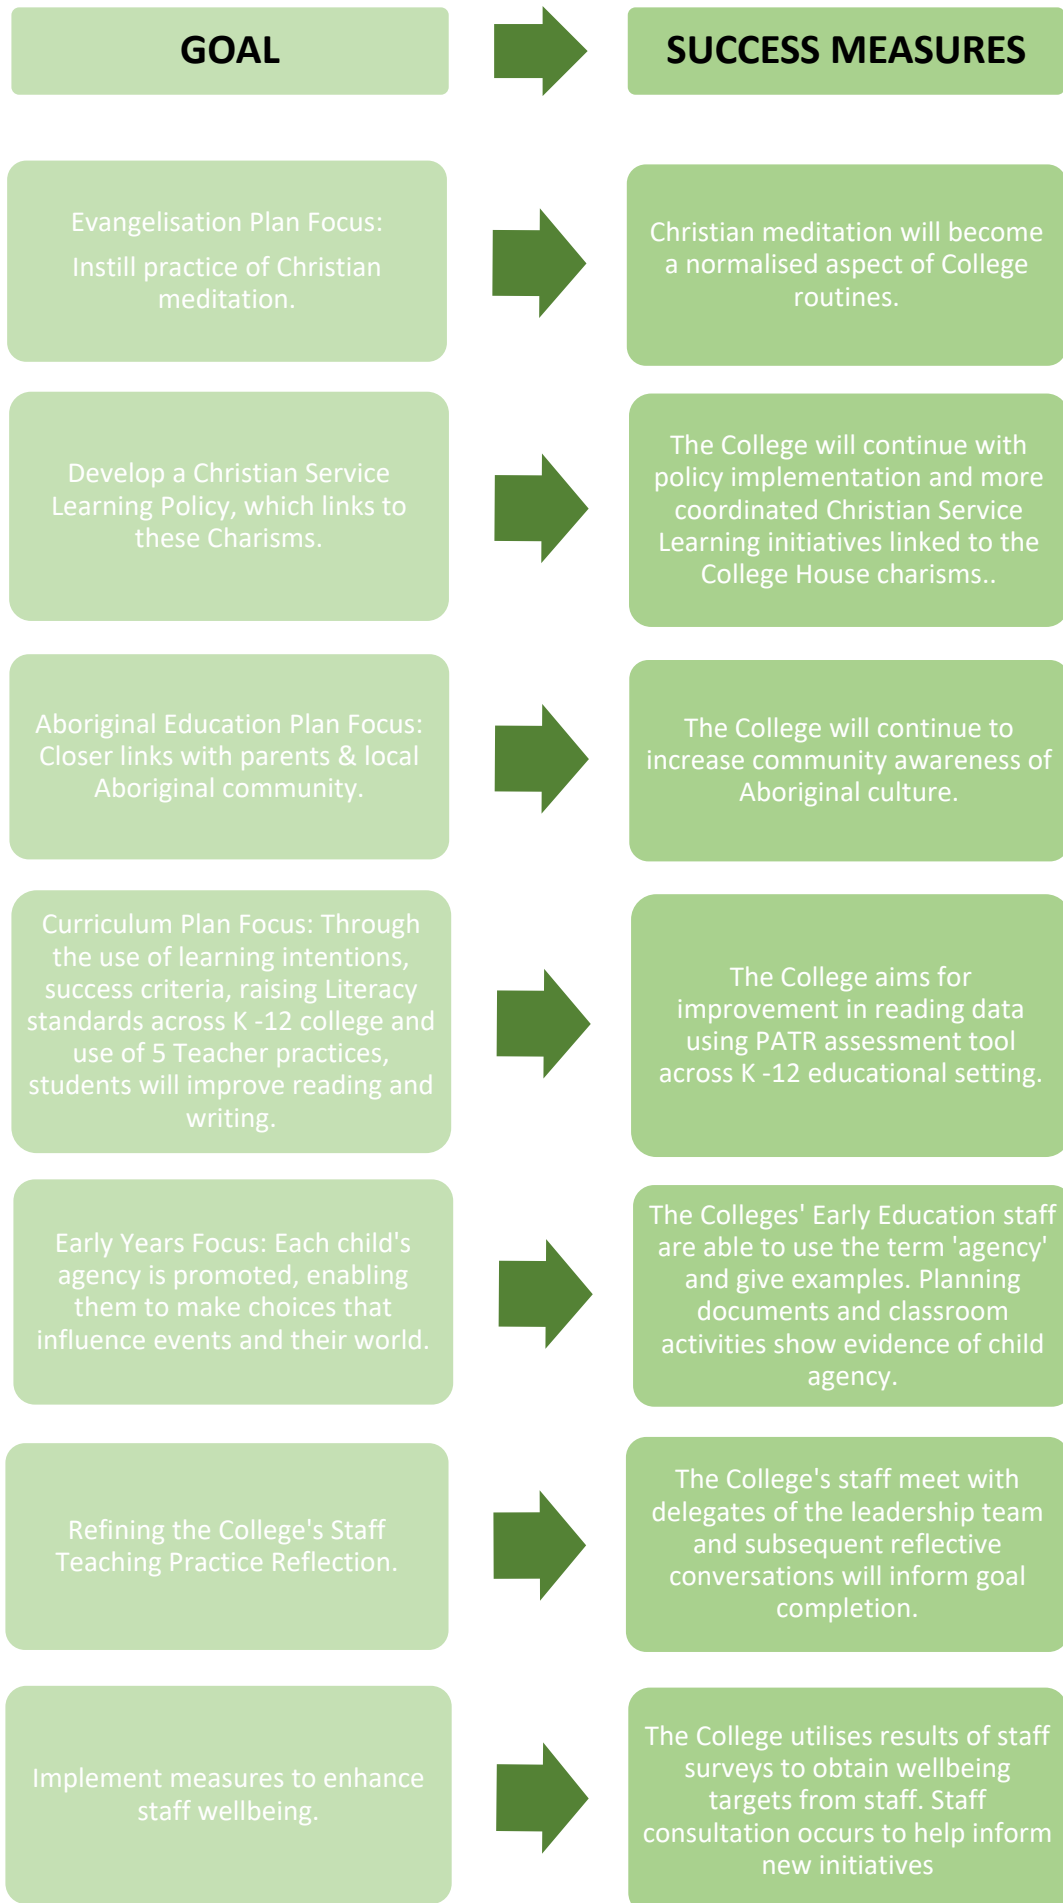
GOAL

SUCCESS MEASURES

Evangelisation Plan Focus:
Instill practice of Christian meditation.

Christian meditation will become a normalised aspect of College routines.

Develop a Christian Service Learning Policy, which links to these Charisms.

The College will continue with policy implementation and more coordinated Christian Service Learning initiatives linked to the College House charisms..

Aboriginal Education Plan Focus: Closer links with parents & local Aboriginal community.

The College will continue to increase community awareness of Aboriginal culture.

Curriculum Plan Focus: Through the use of learning intentions, success criteria, raising Literacy standards across K -12 college and use of 5 Teacher practices, students will improve reading and writing.

The College aims for improvement in reading data using PATR assessment tool across K -12 educational setting.

Early Years Focus: Each child's agency is promoted, enabling them to make choices that influence events and their world.

The Colleges' Early Education staff are able to use the term 'agency' and give examples. Planning documents and classroom activities show evidence of child agency.

Refining the College's Staff Teaching Practice Reflection.

The College's staff meet with delegates of the leadership team and subsequent reflective conversations will inform goal completion.

Implement measures to enhance staff wellbeing.

The College utilises results of staff surveys to obtain wellbeing targets from staff. Staff consultation occurs to help inform new initiatives